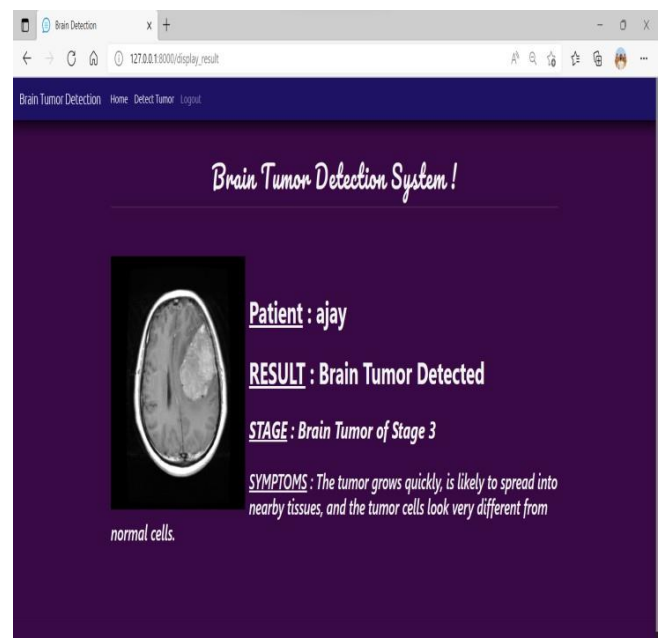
Brain Detection

127.0.0.1:8000/display_result

Brain Tumor Detection Home Detect Tumor Logout

Brain Tumor Detection System !

Patient : ajay

RESULT : Brain Tumor Detected

STAGE : Brain Tumor of Stage 3

SYMPTOMS : The tumor grows quickly, is likely to spread into nearby tissues, and the tumor cells look very different from normal cells.